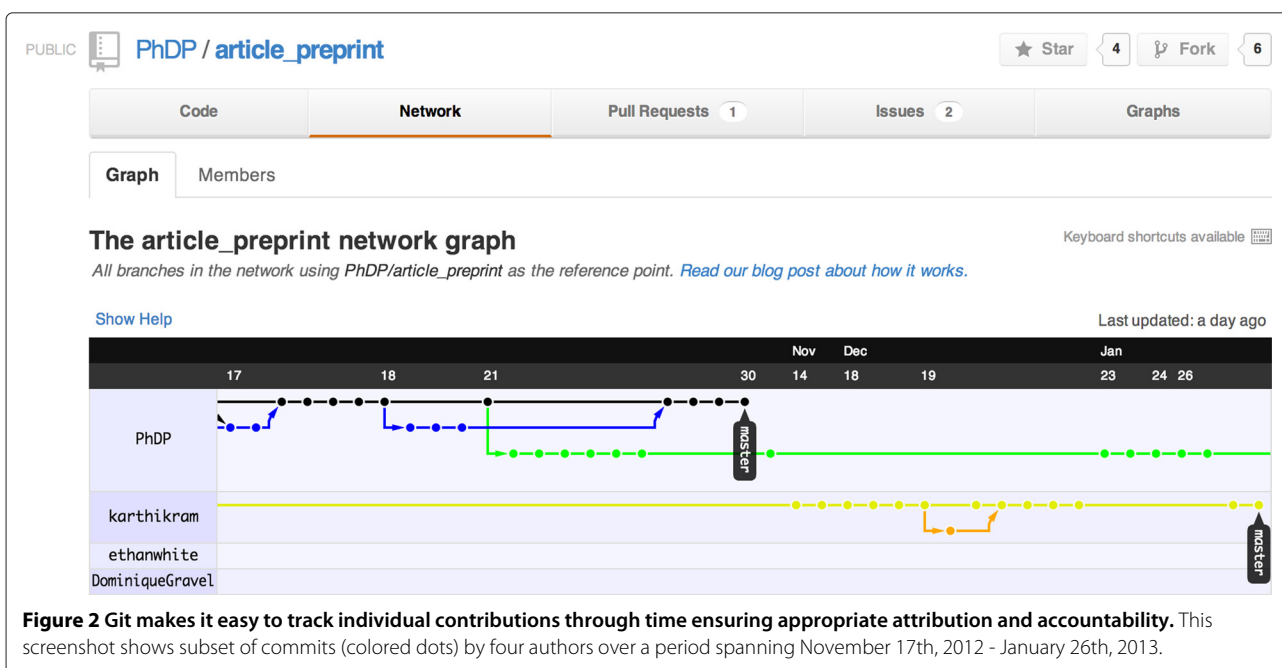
PUBLIC PhDP / article_preprint

Star 4 Fork 6

Code Network Pull Requests 1 Issues 2 Graphs

Graph Members

The article_preprint network graph

Keyboard shortcuts available

All branches in the network using PhDP/article_preprint as the reference point. Read our blog post about how it works.

Show Help

Last updated: a day ago

Nov Dec Jan

17 18 21 30 14 18 19 23 24 26

PhDP

master

karthikram

ethanwhite

DominiqueGravel

master

**Figure 2 Git makes it easy to track individual contributions through time ensuring appropriate attribution and accountability.** This screenshot shows subset of commits (colored dots) by four authors over a period spanning November 17th, 2012 - January 26th, 2013.